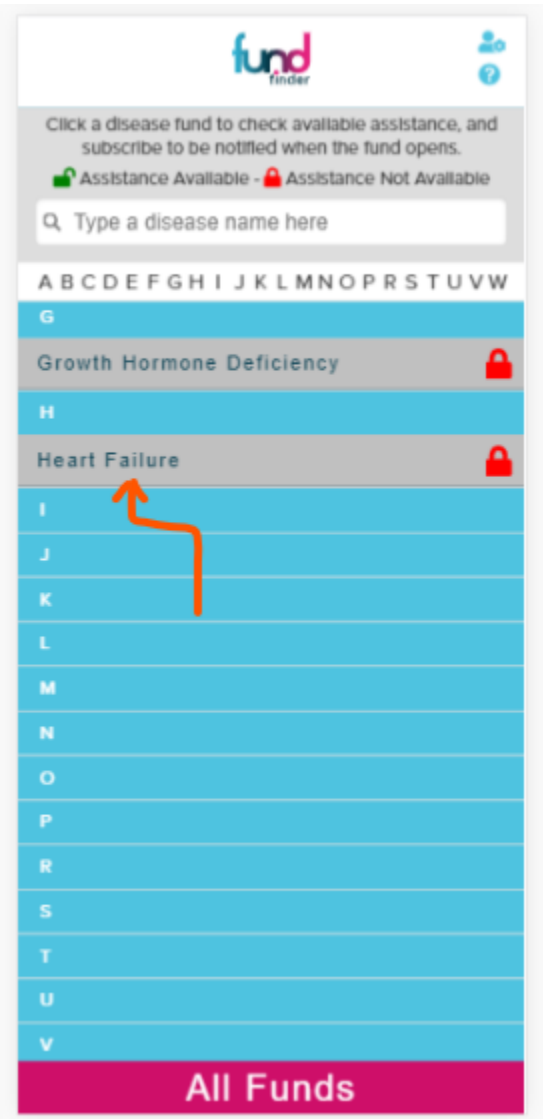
fund finder

Click a disease fund to check available assistance, and subscribe to be notified when the fund opens.

Assistance Available - Assistance Not Available

Type a disease name here

A B C D E F G H I J K L M N O P R S T U V W

G

Growth Hormone Deficiency

H

Heart Failure

I

J

K

L

M

N

O

P

R

S

T

U

V

All Funds